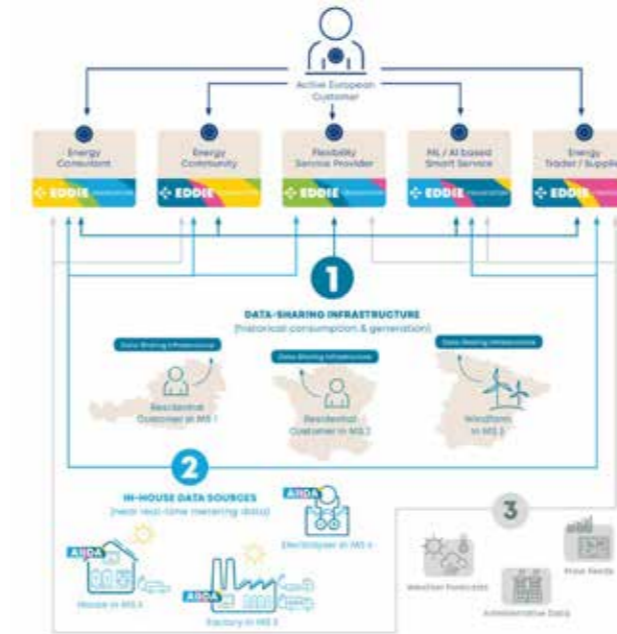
Active European Customer

Energy Consultant

EDDIE

Energy Community

EDDIE

Flexibility Service Provider

EDDIE

ML / AI based Smart Service

EDDIE

Energy Trader / Supplier

EDDIE

1

DATA-SHARING INFRASTRUCTURE
(historical consumption & generation)

Data Sharing Infrastructure

Residential Customer in MS 1

Data Sharing Infrastructure

Residential Customer in MS 2

Data Sharing Infrastructure

Windfarm in MS 3

2

IN-HOUSE DATA SOURCES
(near real-time metering data)

AIIDA

Electrolyzer in MS 4

AIIDA

House in MS 5

AIIDA

Factory in MS 6

3

Weather Forecasts

Administrative Data

Price Feeds